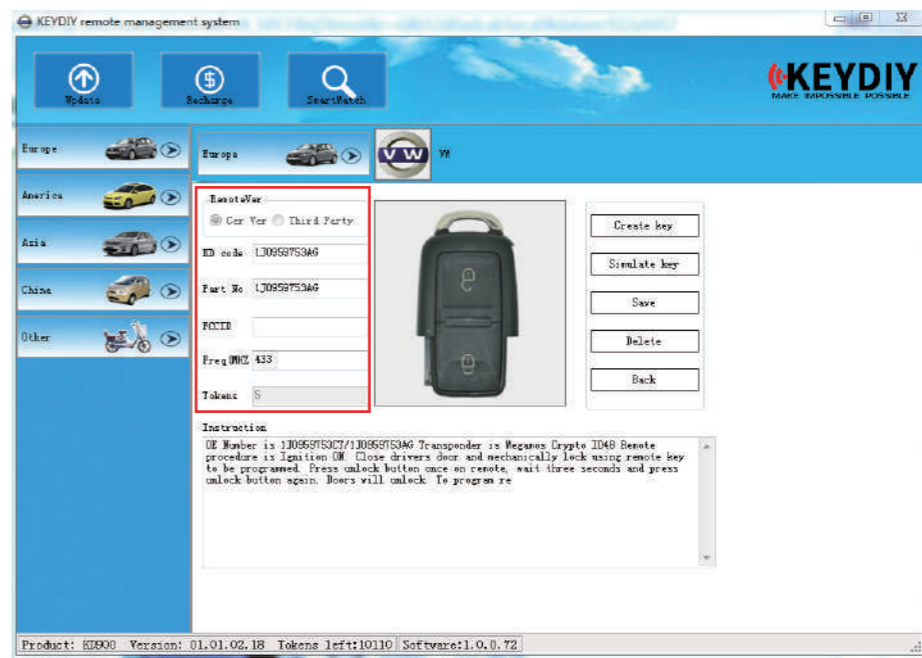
KEYDIY remote management system

Update
Recharge
SmartMatch

KEYDIY
MAKE IMPOSSIBLE POSSIBLE

Europe
America
Asia
China
Other

Europe
VW VW

RemoteVer
Car Ver Third Party
ID code 1J0959753AG
Part No 1J0959753AG
FCCID
Freq(MHZ) 433
Tokens 5

Create key
Simulate key
Save
Delete
Back

Instruction
OE Number is 1J0959753CT/1J0959753AG Transponder is Meganos Crypto ID48 Remote procedure is Ignition ON. Close drivers door and mechanically lock using remote key to be programmed. Press unlock button once on remote, wait three seconds and press unlock button again. Doors will unlock. To program re

Product: KD900 Version: 01.01.02.18 Tokens left:10110 Software:1.0.0.72